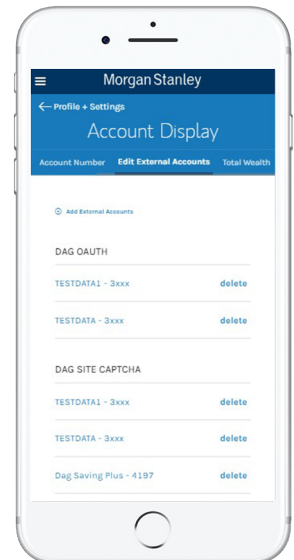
Morgan Stanley

Profile + Settings

Account Display

Account Number
Edit External Accounts
Total Wealth

Add External Accounts

DAG OAUTH

TESTDATA1 - 3xxx delete

TESTDATA - 3xxx delete

DAG SITE CAPTCHA

TESTDATA1 - 3xxx delete

TESTDATA - 3xxx delete

Dag Saving Plus - 4197 delete